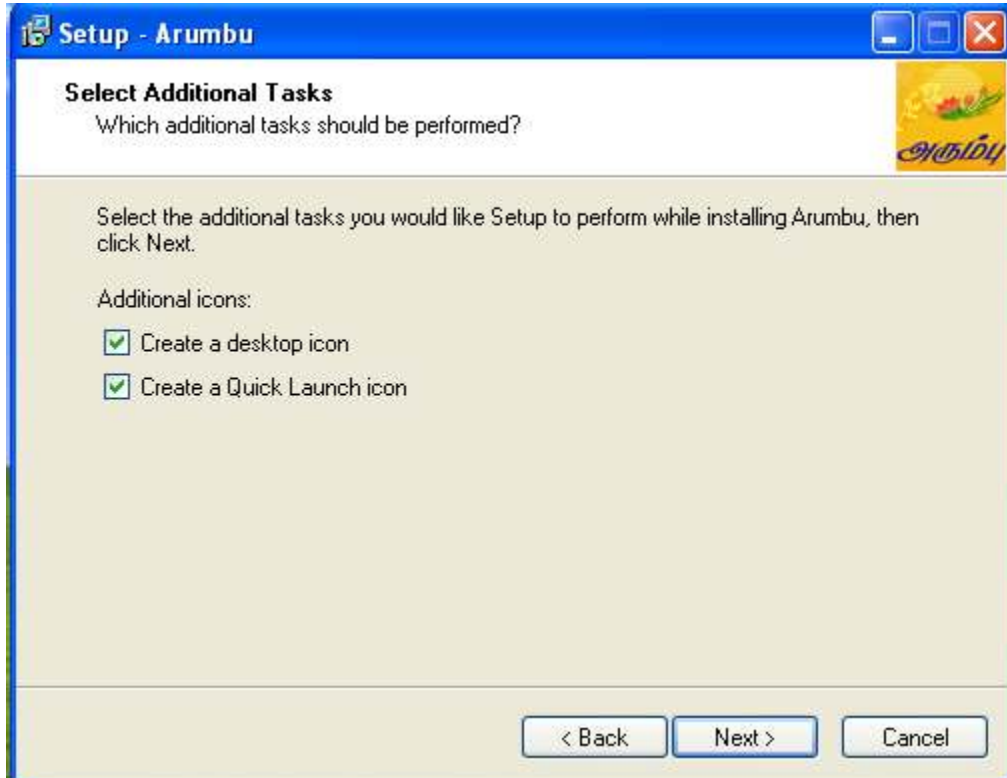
Setup - Arumbu

Select Additional Tasks
Which additional tasks should be performed?

அரும்பு

Select the additional tasks you would like Setup to perform while installing Arumbu, then click Next.

Additional icons:

Create a desktop icon

Create a Quick Launch icon

< Back
Next >
Cancel